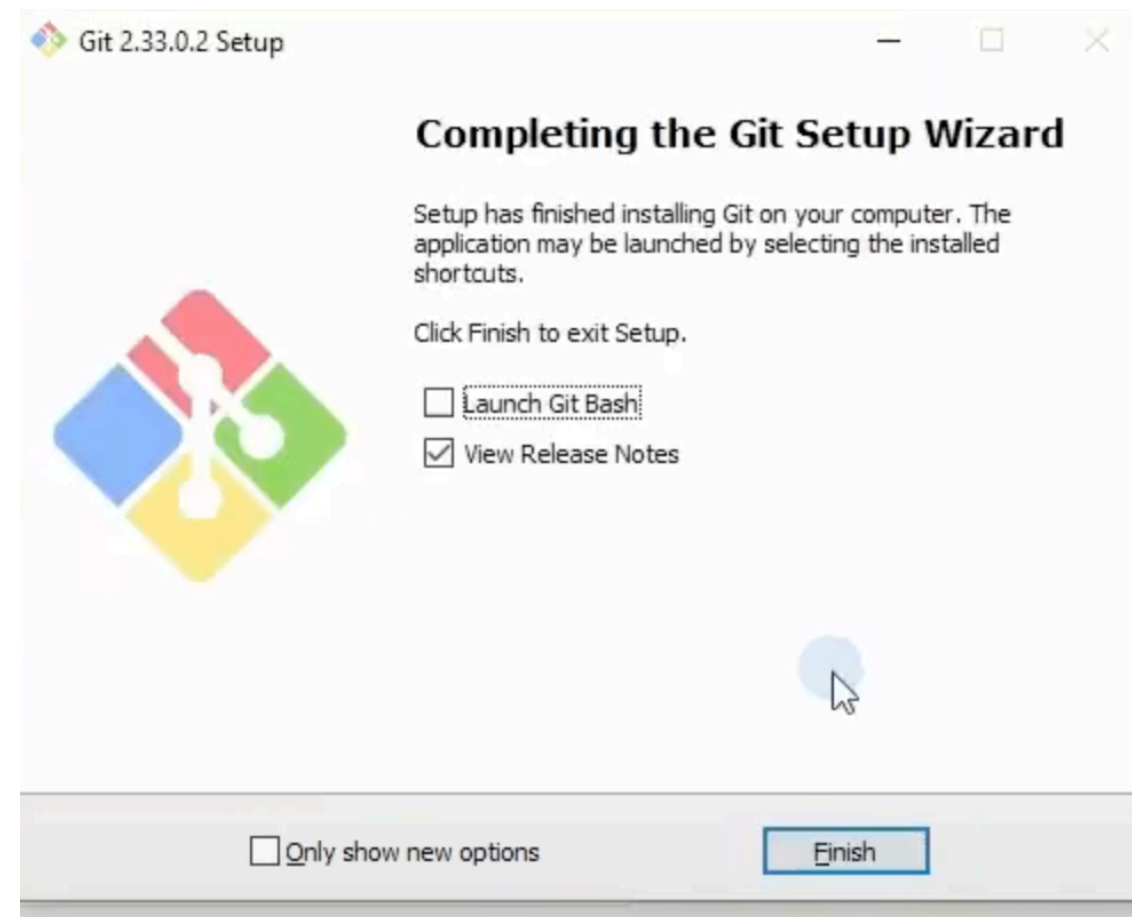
Git 2.33.0.2 Setup

Completing the Git Setup Wizard

Setup has finished installing Git on your computer. The application may be launched by selecting the installed shortcuts.

Click Finish to exit Setup.

Launch Git Bash

View Release Notes

Only show new options

Finish